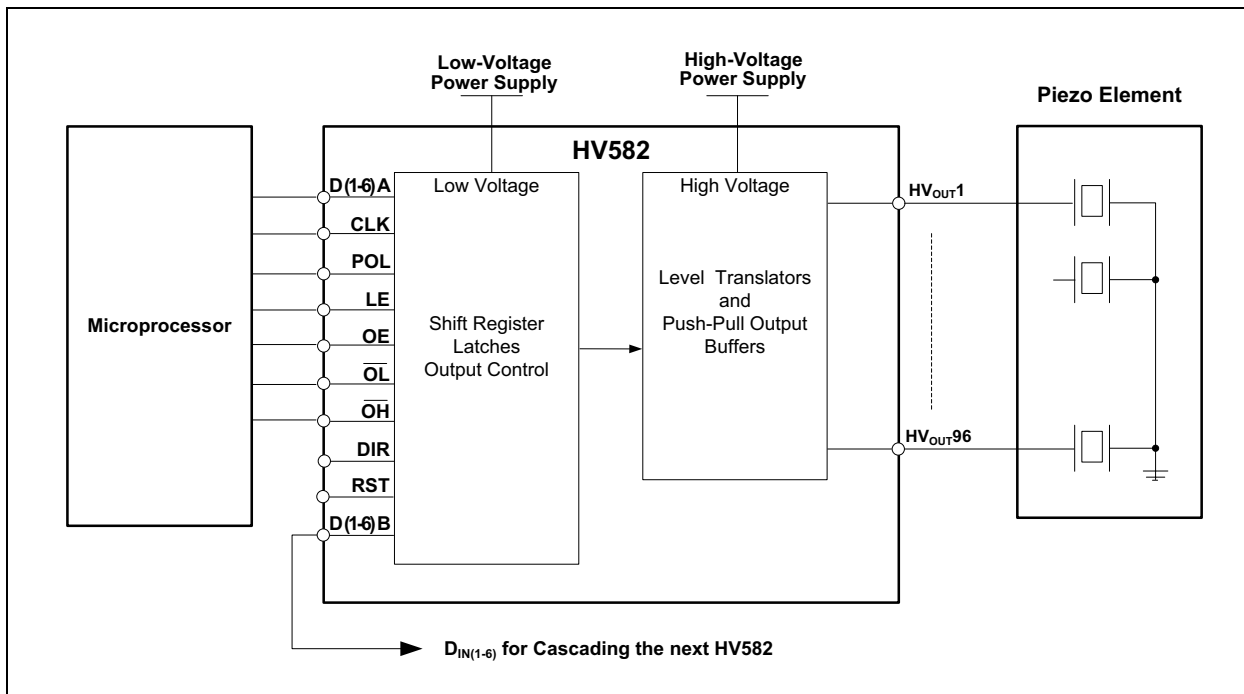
Low-Voltage Power Supply

High-Voltage Power Supply

Piezo Element

HV582

Microprocessor

D(1-6)A

CLK

POL

LE

OE

$\overline{OL}$

$\overline{OH}$

DIR

RST

D(1-6)B

Low Voltage

Shift Register
Latches
Output Control

High Voltage

Level Translators
and
Push-Pull Output
Buffers

$HV_{OUT}1$

$HV_{OUT}96$

$D_{IN(1-6)}$ for Cascading the next HV582